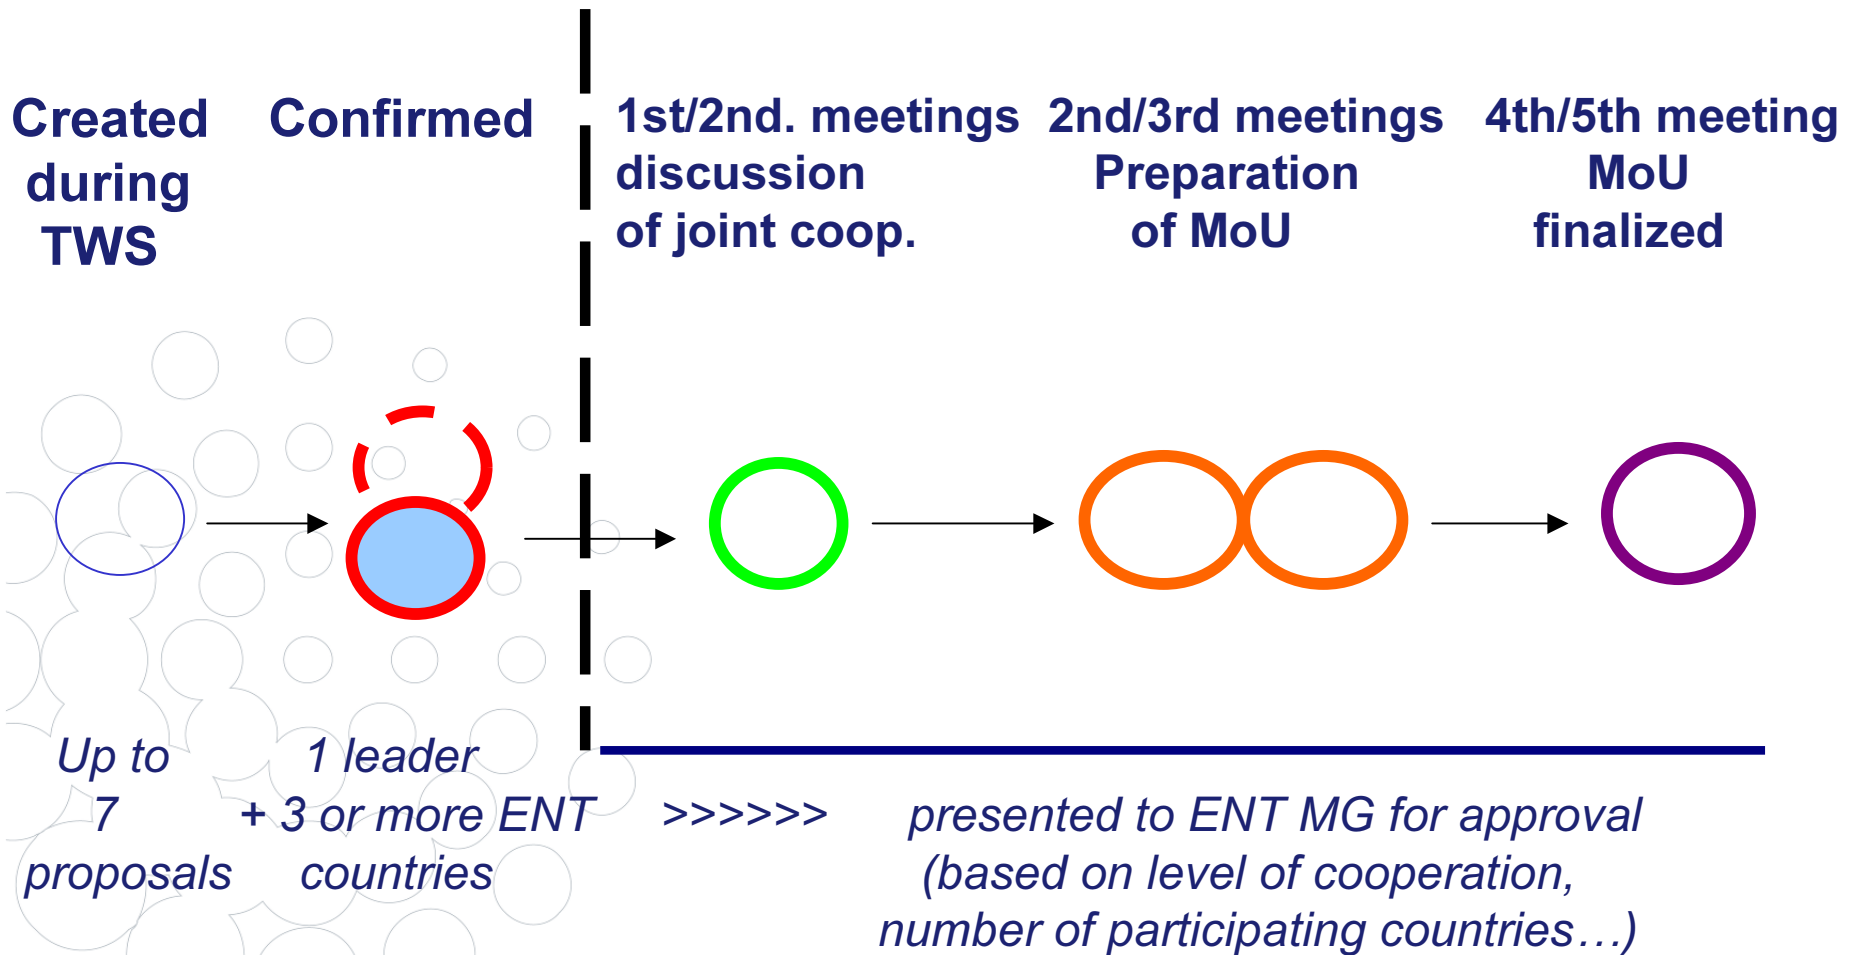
Created during TWS

Confirmed

1st/2nd. meetings discussion of joint coop.

2nd/3rd meetings Preparation of MoU

4th/5th meeting MoU finalized

Up to 7 proposals

1 leader + 3 or more ENT countries

>>>>>>

presented to ENT MG for approval (based on level of cooperation, number of participating countries…)